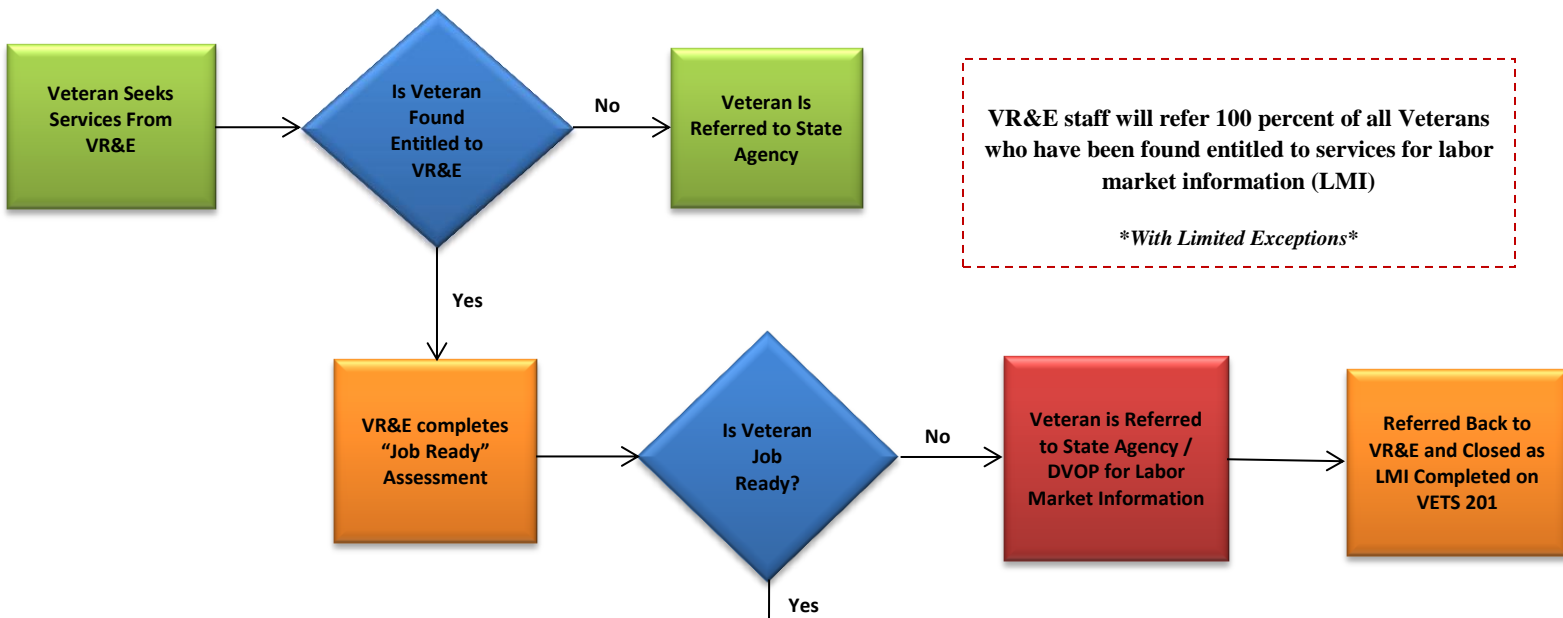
Veteran Seeks Services From VR&E

Is Veteran Found Entitled to VR&E

No

Veteran Is Referred to State Agency

VR&E staff will refer 100 percent of all Veterans who have been found entitled to services for labor market information (LMI)

*With Limited Exceptions*

Yes

VR&E completes "Job Ready" Assessment

Is Veteran Job Ready?

No

Veteran is Referred to State Agency / DVOP for Labor Market Information

Referred Back to VR&E and Closed as LMI Completed on VETS 201

Yes